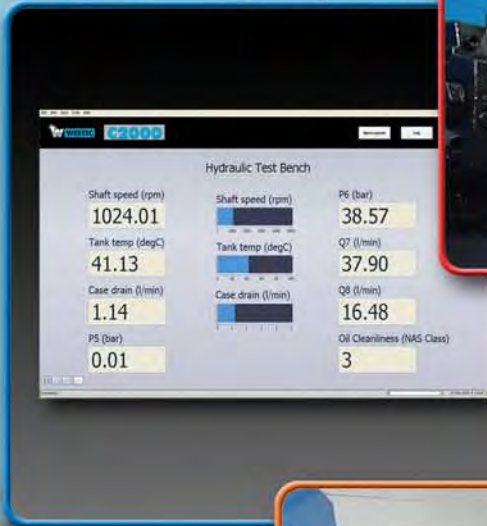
C2000

Hydraulic Test Bench

Shaft speed (rpm)
1024.01

Tank temp (degC)
41.13

Case drain (l/min)
1.14

P5 (bar)
0.01

Shaft speed (rpm)

Tank temp (degC)

Case drain (l/min)

P6 (bar)
38.57

Q7 (l/min)
37.90

Q8 (l/min)
16.48

Oil Cleanliness (NAS Class)
3